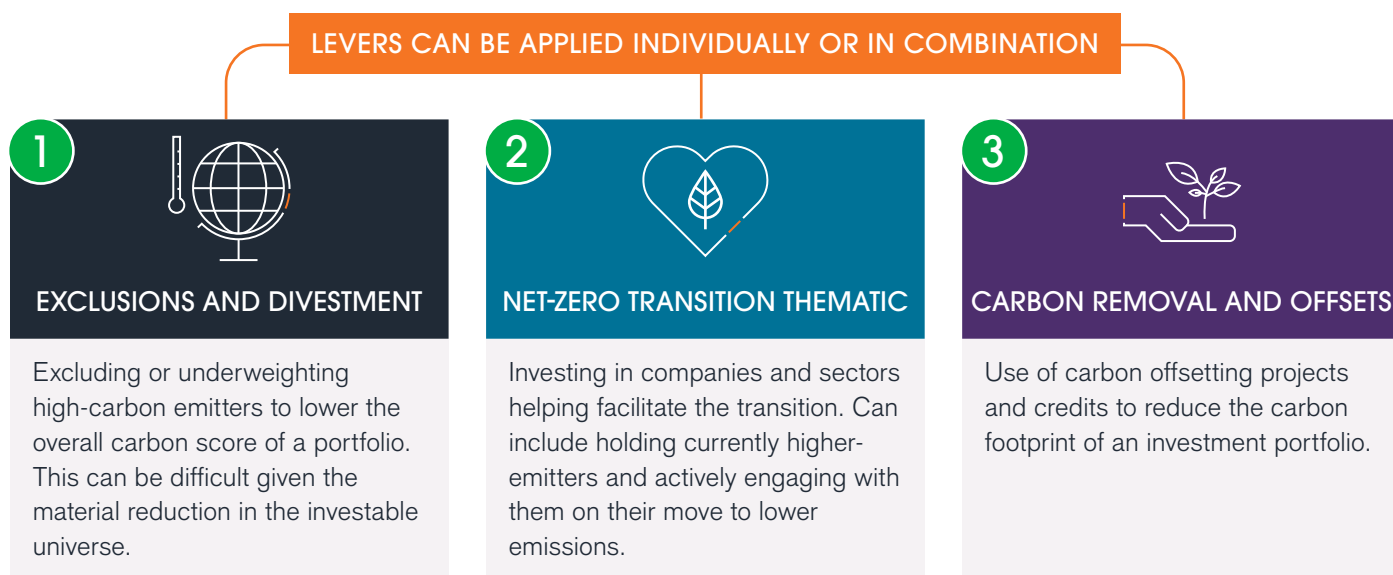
LEVERS CAN BE APPLIED INDIVIDUALLY OR IN COMBINATION

1

EXCLUSIONS AND DIVESTMENT

Excluding or underweighting high-carbon emitters to lower the overall carbon score of a portfolio. This can be difficult given the material reduction in the investable universe.

2

NET-ZERO TRANSITION THEMATIC

Investing in companies and sectors helping facilitate the transition. Can include holding currently higher-emitters and actively engaging with them on their move to lower emissions.

3

CARBON REMOVAL AND OFFSETS

Use of carbon offsetting projects and credits to reduce the carbon footprint of an investment portfolio.